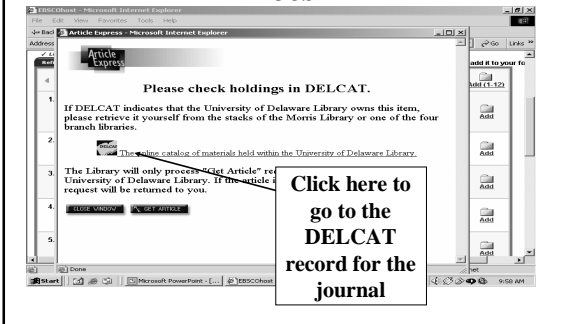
EBSCOhost - Microsoft Internet Explorer
File Edit View Favorites Tools Help
Back
Address
Article Express - Microsoft Internet Explorer
Go Links
Article Express

Please check holdings in DELCAT.

If DELCAT indicates that the University of Delaware Library owns this item, please retrieve it yourself from the stacks of the Morris Library or one of the four branch libraries.

DELCAT The online catalog of materials held within the University of Delaware Library.

The Library will only process "Get Article" re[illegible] University of Delaware Library. If the article i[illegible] request will be returned to you.

CLOSE WINDOW GET ARTICLE

Click here to go to the DELCAT record for the journal

add it to your fo
Add (1-12)
1.
2.
3.
4.
5.
Add
Add
Add
Add
Done
Start
Microsoft PowerPoint - [...
EBSCOhost
9:58 AM